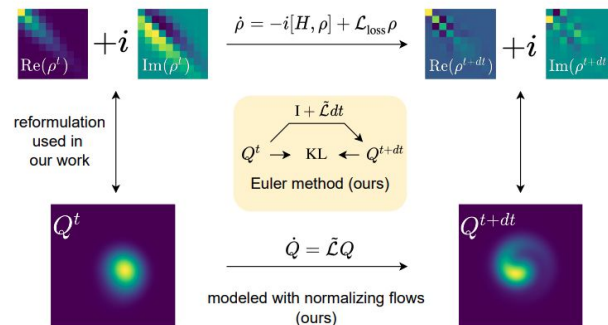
$\mathrm{Re}(\rho^t)$ $+i$ $\mathrm{Im}(\rho^t)$

$\dot{\rho} = -i[H, \rho] + \mathcal{L}_{\text{loss}}\rho$

$\mathrm{Re}(\rho^{t+dt})$ $+i$ $\mathrm{Im}(\rho^{t+dt})$

reformulation used in our work

$\mathrm{I} + \tilde{\mathcal{L}}dt$

$Q^t \rightarrow \mathrm{KL} \leftarrow Q^{t+dt}$

Euler method (ours)

$Q^t$

$\dot{Q} = \tilde{\mathcal{L}}Q$

modeled with normalizing flows (ours)

$Q^{t+dt}$